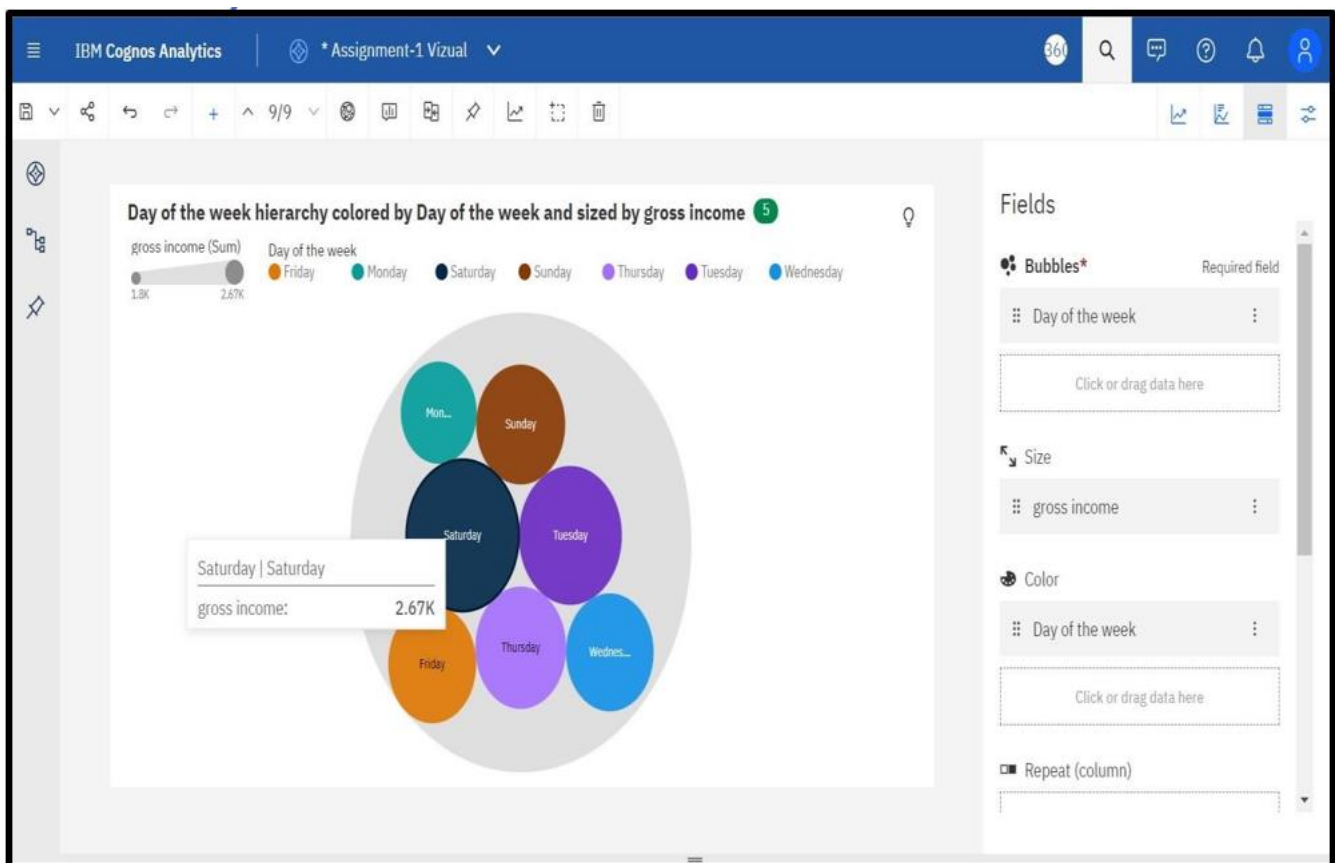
IBM Cognos Analytics

* Assignment-1 Vizual

9/9

Day of the week hierarchy colored by Day of the week and sized by gross income 5

gross income (Sum)
1.8K 2.67K

Day of the week
Friday Monday Saturday Sunday Thursday Tuesday Wednesday

Mon...
Sunday
Saturday
Tuesday
Friday
Thursday
Wednes...

Saturday | Saturday
gross income: 2.67K

Fields

Bubbles* Required field

Day of the week

Click or drag data here

Size

gross income

Color

Day of the week

Click or drag data here

Repeat (column)